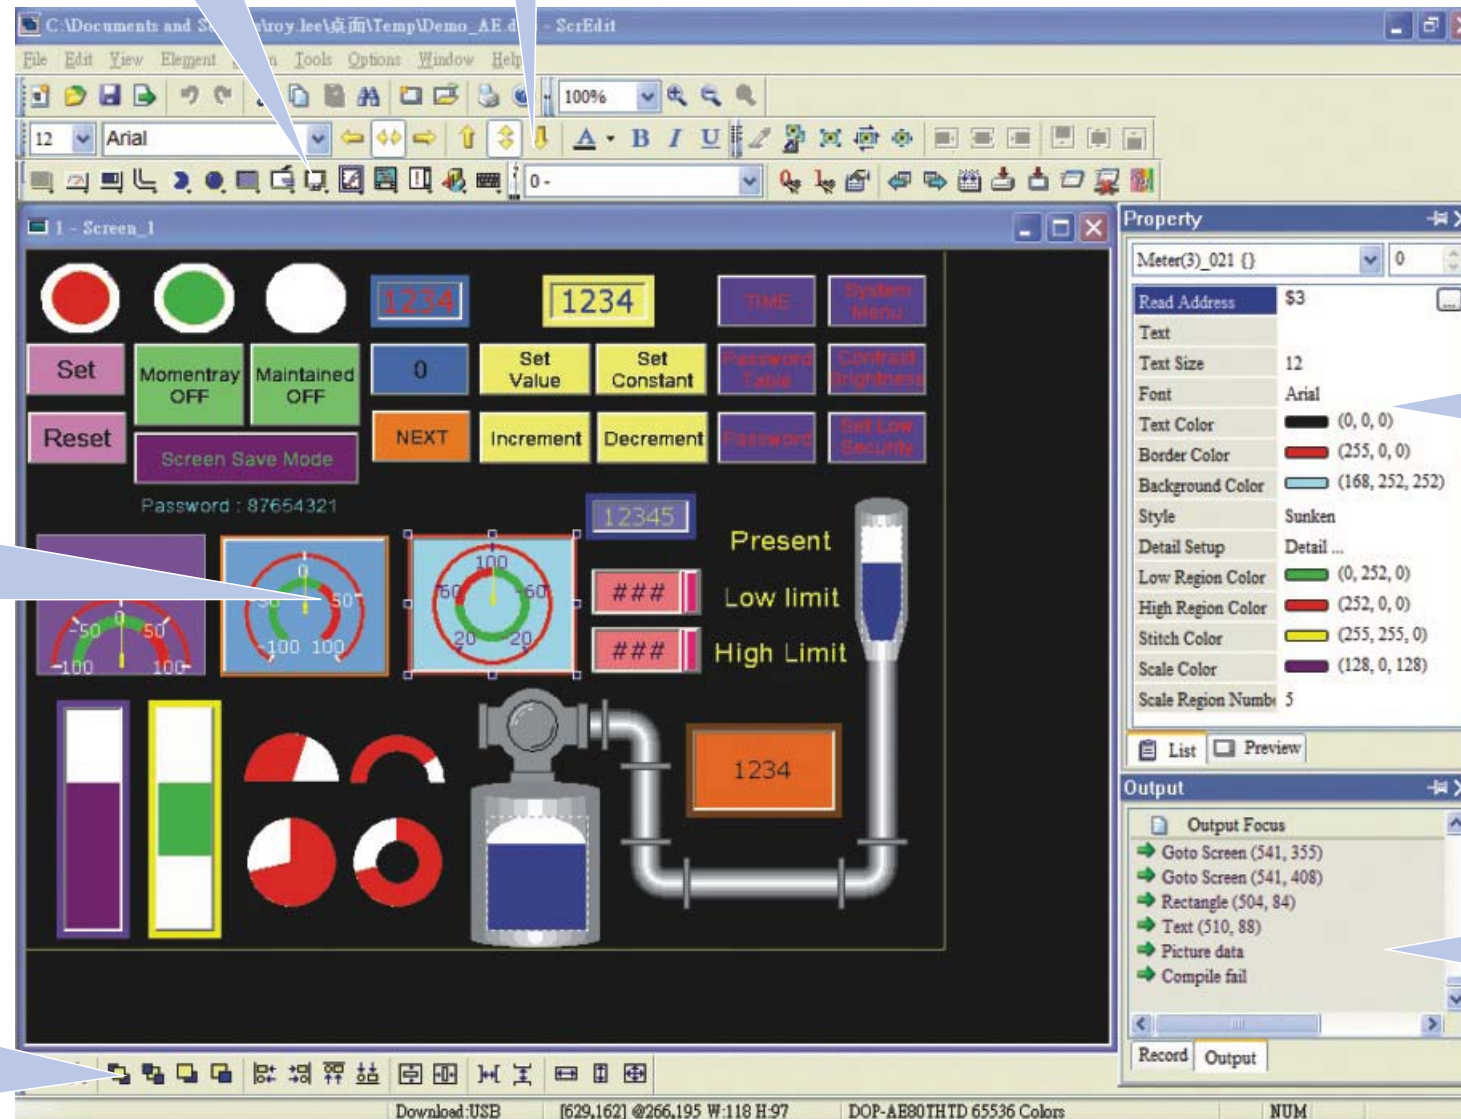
C:\Documents and S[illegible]\roy.lee\桌面\Temp\Demo_AE.d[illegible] - ScrEdit

File Edit View Element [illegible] Tools Options Window Help

100%

12 Arial

0 -

1 - Screen_1

1234 1234 TIME System Menu

Set Momentray OFF Maintained OFF 0 Set Value Set Constant Password Table Contrast Brightness

Reset NEXT Increment Decrement Password Set Low Security

Screen Save Mode

Password : 87654321

12345

Present

Low limit

High Limit

-50 0 50 -100 100

-50 0 50 -100 100

100 60 60 20 20

###

###

1234

Property

Meter(3)_021 {} 0

| | |
|---|---|
| Read Address | \$3 |
| Text | |
| Text Size | 12 |
| Font | Arial |
| Text Color | (0, 0, 0) |
| Border Color | (255, 0, 0) |
| Background Color | (168, 252, 252) |
| Style | Sunken |
| Detail Setup | Detail ... |
| Low Region Color | (0, 252, 0) |
| High Region Color | (252, 0, 0) |
| Stitch Color | (255, 255, 0) |
| Scale Color | (128, 0, 128) |
| Scale Region Numb | 5 |

List Preview

Output

Output Focus
Goto Screen (541, 355)
Goto Screen (541, 408)
Rectangle (504, 84)
Text (510, 88)
Picture data
Compile fail

Record Output

Download:USB [629,162] @266,195 W:118 H:97 DOP-AE80THTD 65536 Colors NUM